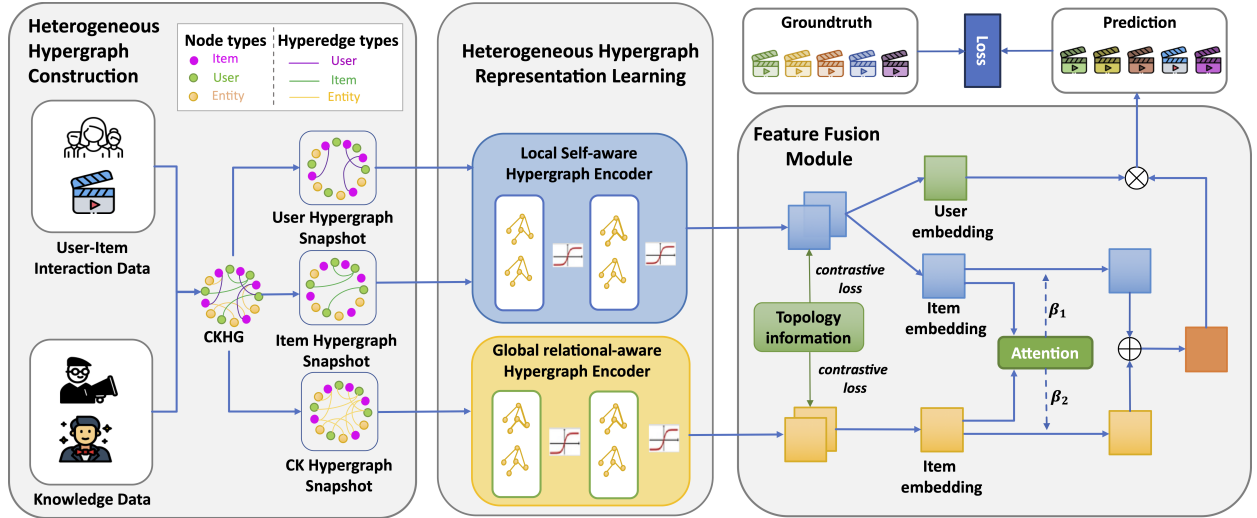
Heterogeneous Hypergraph Construction

Node types
Item
User
Entity

Hyperedge types
User
Item
Entity

User-Item Interaction Data

Knowledge Data

CKHG

User Hypergraph Snapshot

Item Hypergraph Snapshot

CK Hypergraph Snapshot

Heterogeneous Hypergraph Representation Learning

Local Self-aware Hypergraph Encoder

Global relational-aware Hypergraph Encoder

Groundtruth

Loss

Prediction

Feature Fusion Module

User embedding

contrastive loss

Item embedding

Topology information

contrastive loss

$\beta_1$

Attention

$\beta_2$

Item embedding